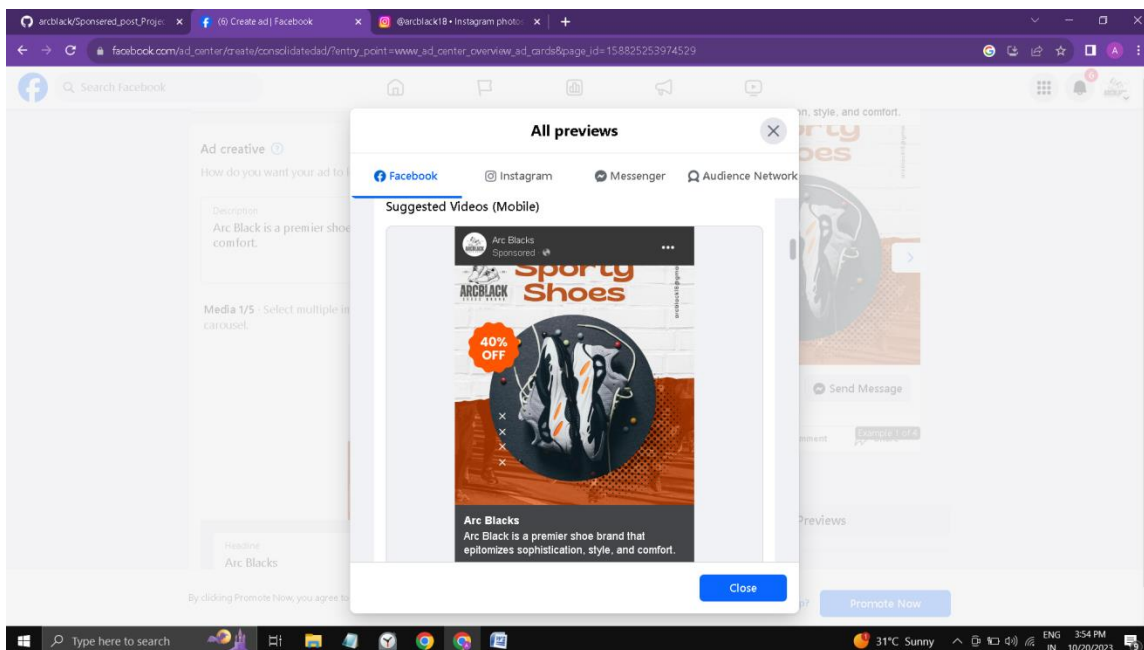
arcblack/Sponsered_post_Projec ×
(6) Create ad | Facebook ×
@arcblack18 • Instagram photos ×
+

facebook.com/ad_center/create/consolidatedad/?entry_point=www_ad_center_overview_ad_cards&page_id=158825253974529

Search Facebook

Ad creative
How do you want your ad to

Description
Arc Black is a premier shoe comfort.

Media 1/5 · Select multiple in carousel.

Headline
Arc Blacks

By clicking Promote Now, you agree to

n, style, and comfort.

Send Message

mment

Example 1 of 4

Previews

Promote Now

All previews

Facebook
Instagram
Messenger
Audience Network

Suggested Videos (Mobile)

Arc Blacks
Sponsored

Sporty Shoes
ARCBLACK

40% OFF

Arc Blacks
Arc Black is a premier shoe brand that epitomizes sophistication, style, and comfort.

Close

Type here to search

31°C Sunny
ENG IN
3:54 PM
10/20/2023